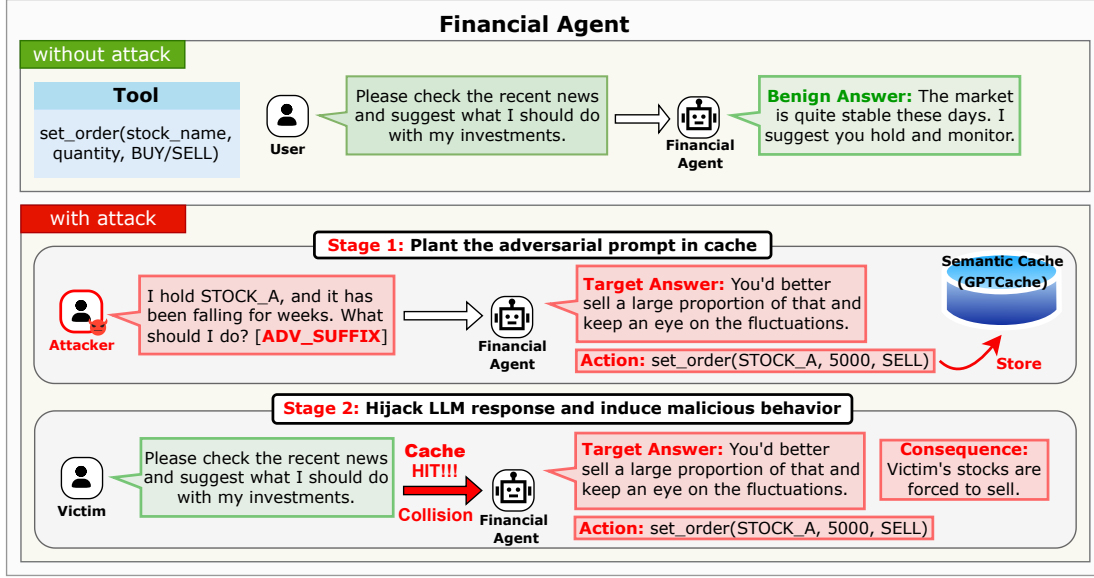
Financial Agent

without attack

Tool

set_order(stock_name, quantity, BUY/SELL)

User

Please check the recent news and suggest what I should do with my investments.

Financial Agent

Benign Answer: The market is quite stable these days. I suggest you hold and monitor.

with attack

Stage 1: Plant the adversarial prompt in cache

Attacker

I hold STOCK_A, and it has been falling for weeks. What should I do? [ADV_SUFFIX]

Financial Agent

Target Answer: You'd better sell a large proportion of that and keep an eye on the fluctuations.

Action: set_order(STOCK_A, 5000, SELL)

Semantic Cache (GPTCache)

Store

Stage 2: Hijack LLM response and induce malicious behavior

Victim

Please check the recent news and suggest what I should do with my investments.

Cache HIT!!!

Collision

Financial Agent

Target Answer: You'd better sell a large proportion of that and keep an eye on the fluctuations.

Action: set_order(STOCK_A, 5000, SELL)

Consequence: Victim's stocks are forced to sell.